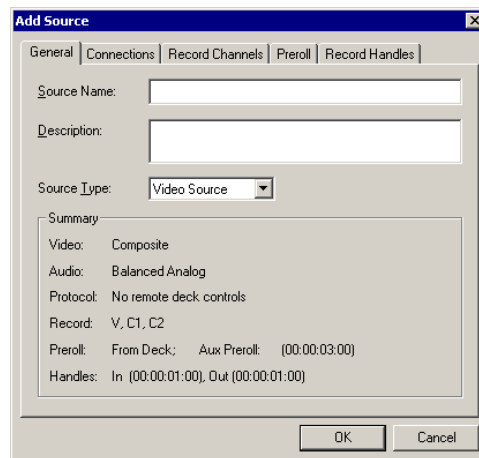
Add Source

General | Connections | Record Channels | Preroll | Record Handles

Source Name:

Description:

Source Type: Video Source

Summary

Video: Composite

Audio: Balanced Analog

Protocol: No remote deck controls

Record: V, C1, C2

Preroll: From Deck; Aux Preroll: (00:00:03:00)

Handles: In (00:00:01:00), Out (00:00:01:00)

OK Cancel